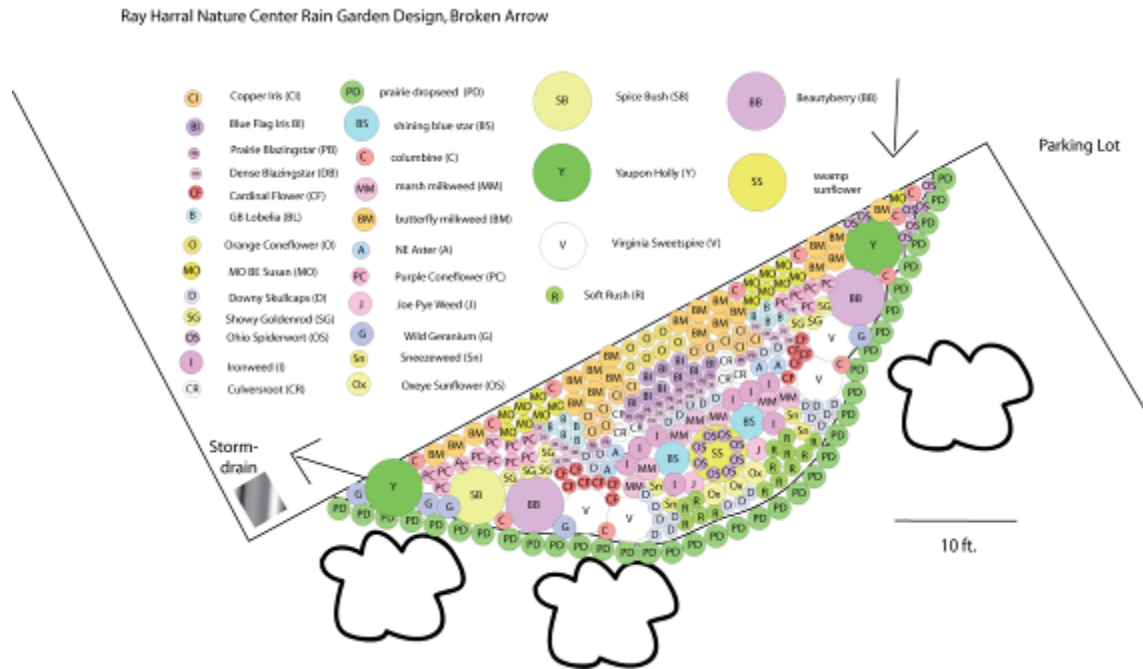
Ray Harral Nature Center Rain Garden Design, Broken Arrow

CI Copper Iris (CI)
BI Blue Flag Iris BI
PB Prairie Blazingstar (PB)
DB Dense Blazingstar (DB)
CF Cardinal Flower (CF)
B GB Lobelia (BL)
O Orange Coneflower (O)
MO MO Bl Susan (MO)
D Downy Skullcaps (D)
SG Showy Goldenrod (SG)
OS Ohio Spiderwort (OS)
I Ironweed (I)
CR Culversroot (CR)

PD prairie dropseed (PD)
BS shining blue star (BS)
C columbine (C)
MM marsh milkweed (MM)
BM butterfly milkweed (BM)
A NE Aster (A)
PC Purple Coneflower (PC)
J Joe Pye Weed (J)
G Wild Geranium (G)
Sn Sneezeweed (Sn)
Ox Oxeye Sunflower (OS)

SB Spice Bush (SB)
Y Yaupon Holly (Y)
V Virginia Sweetspire (V)
R Soft Rush (R)

BB Beautyberry (BB)
SS swamp surflower

Parking Lot

Storm-drain

10 ft.